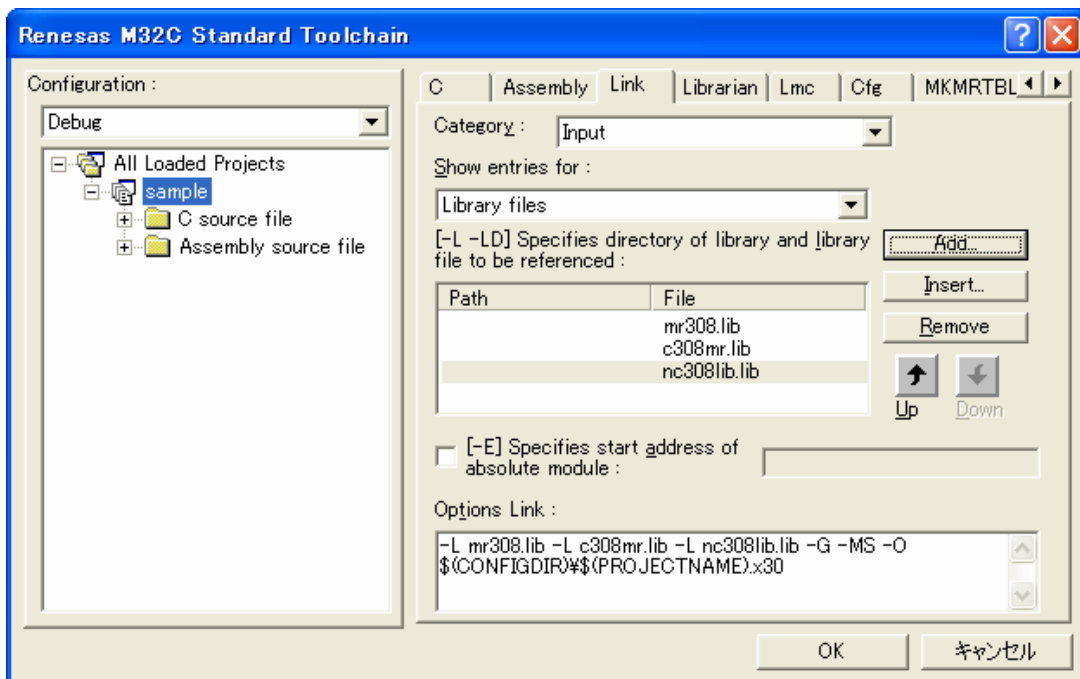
Renesas M32C Standard Toolchain

Configuration :

Debug

All Loaded Projects
sample
C source file
Assembly source file

C | Assembly | Link | Librarian | Lmc | Cfg | MKMRTBL

Category : Input

Show entries for :

Library files

[-L -LD] Specifies directory of library and library file to be referenced :

| Path | File |
|---|---|
| | mr308.lib |
| | c308mr.lib |
| | nc308lib.lib |

Add...

Insert...

Remove

Up

Down

[-E] Specifies start address of absolute module :

Options Link :

-L mr308.lib -L c308mr.lib -L nc308lib.lib -G -MS -O $(CONFIGDIR)¥$(PROJECTNAME).x30

OK

キャンセル